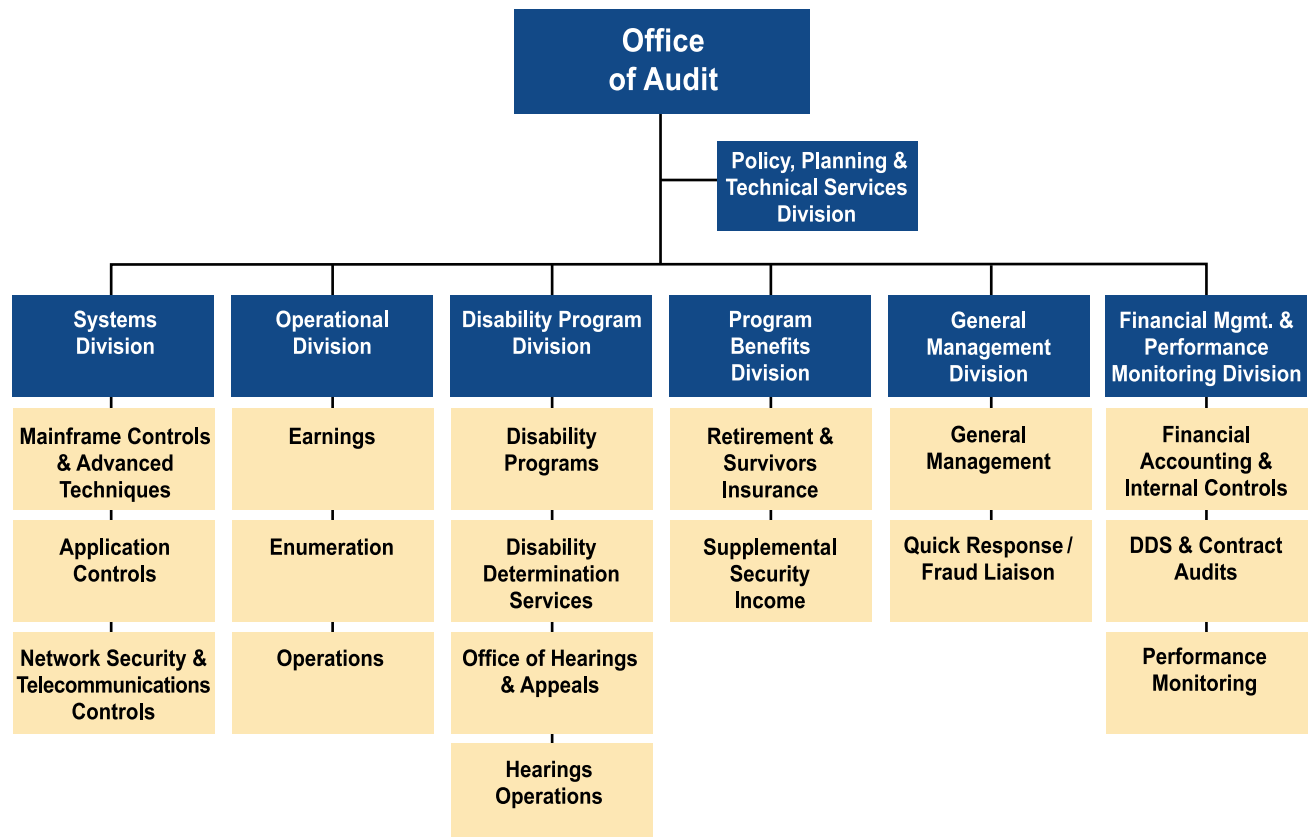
Office of Audit

Policy, Planning & Technical Services Division

Systems Division

Mainframe Controls & Advanced Techniques

Application Controls

Network Security & Telecommunications Controls

Operational Division

Earnings

Enumeration

Operations

Disability Program Division

Disability Programs

Disability Determination Services

Office of Hearings & Appeals

Hearings Operations

Program Benefits Division

Retirement & Survivors Insurance

Supplemental Security Income

General Management Division

General Management

Quick Response / Fraud Liaison

Financial Mgmt. & Performance Monitoring Division

Financial Accounting & Internal Controls

DDS & Contract Audits

Performance Monitoring